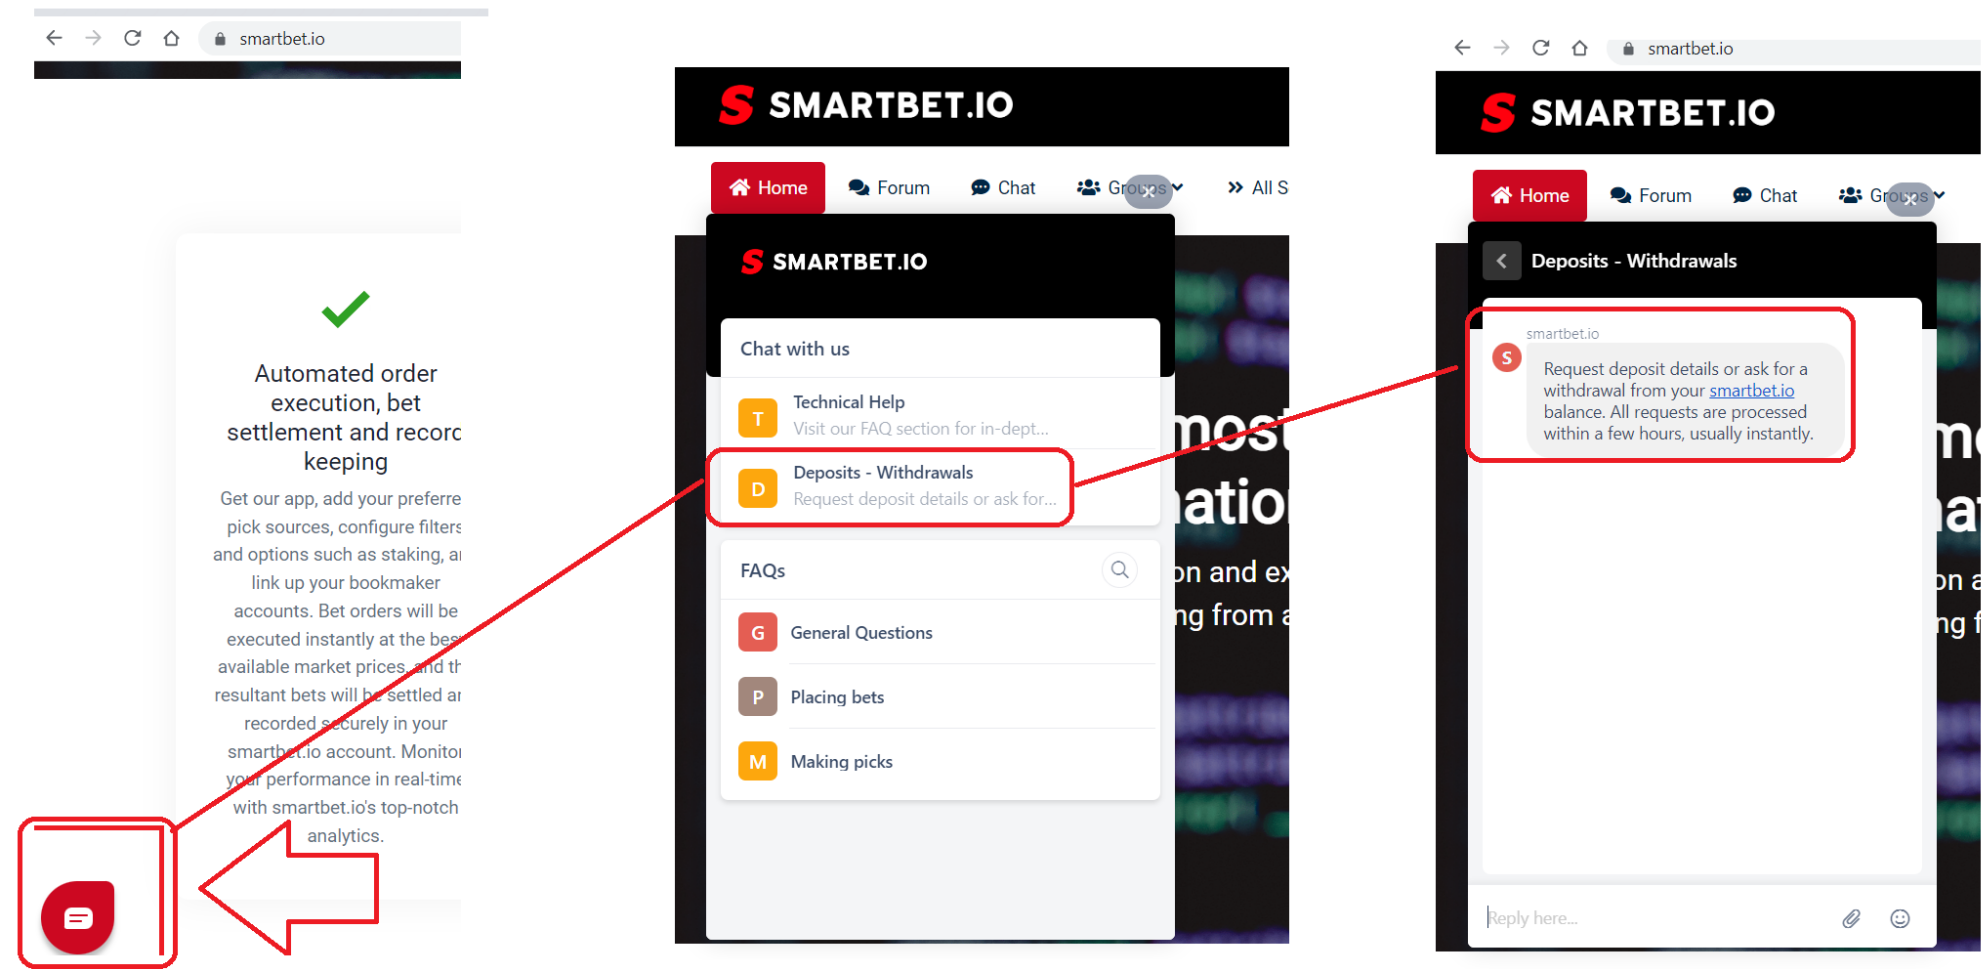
smartbet.io

Automated order execution, bet settlement and record keeping

Get our app, add your preferre pick sources, configure filters and options such as staking, a link up your bookmaker accounts. Bet orders will be executed instantly at the bes available market prices, and th resultant bets will be settled a recorded securely in your smartbet.io account. Monito your performance in real-time with smartbet.io's top-notch analytics.

SMARTBET.IO

Home Forum Chat Groups All S

SMARTBET.IO

Chat with us

T Technical Help
Visit our FAQ section for in-dept...

D Deposits - Withdrawals
Request deposit details or ask for...

FAQs

G General Questions

P Placing bets

M Making picks

most
atio
on and ex
ng from a

smartbet.io

SMARTBET.IO

Home Forum Chat Groups

Deposits - Withdrawals

smartbet.io

S Request deposit details or ask for a withdrawal from your smartbet.io balance. All requests are processed within a few hours, usually instantly.

Reply here...

m
a
on a
ng f